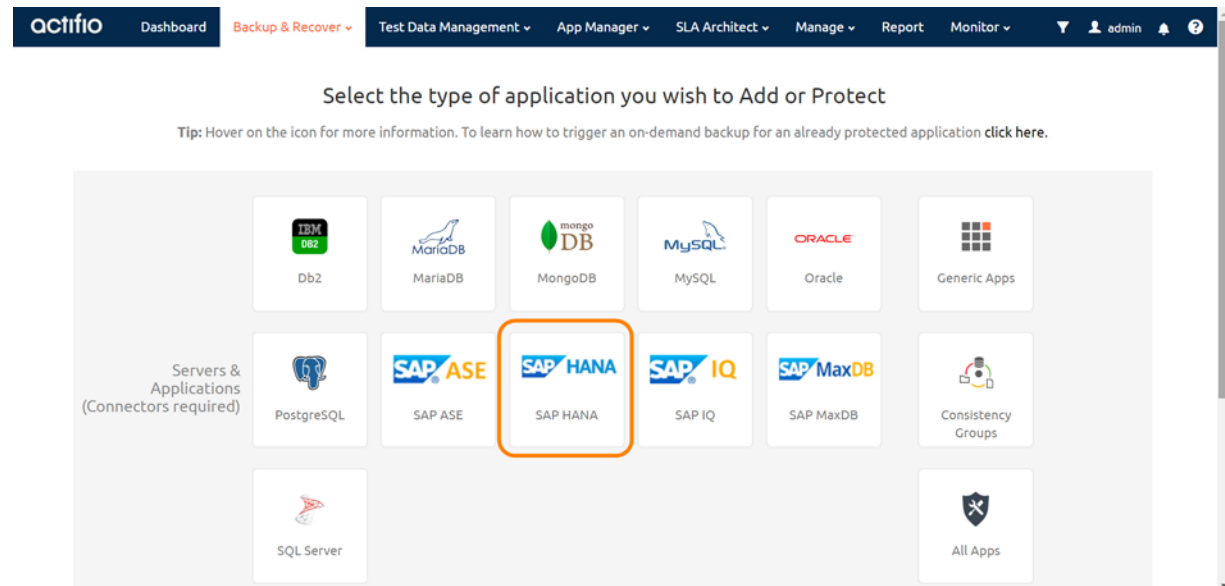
actifio Dashboard Backup & Recover Test Data Management App Manager SLA Architect Manage Report Monitor admin

Select the type of application you wish to Add or Protect

Tip: Hover on the icon for more information. To learn how to trigger an on-demand backup for an already protected application click here.

IBM DB2
Db2

MariaDB
MariaDB

mongo DB
MongoDB

MySQL
MySQL

ORACLE
Oracle

Generic Apps

Servers & Applications (Connectors required)

PostgreSQL

SAP ASE
SAP ASE

SAP HANA
SAP HANA

SAP IQ
SAP IQ

SAP MaxDB
SAP MaxDB

Consistency Groups

SQL Server

All Apps